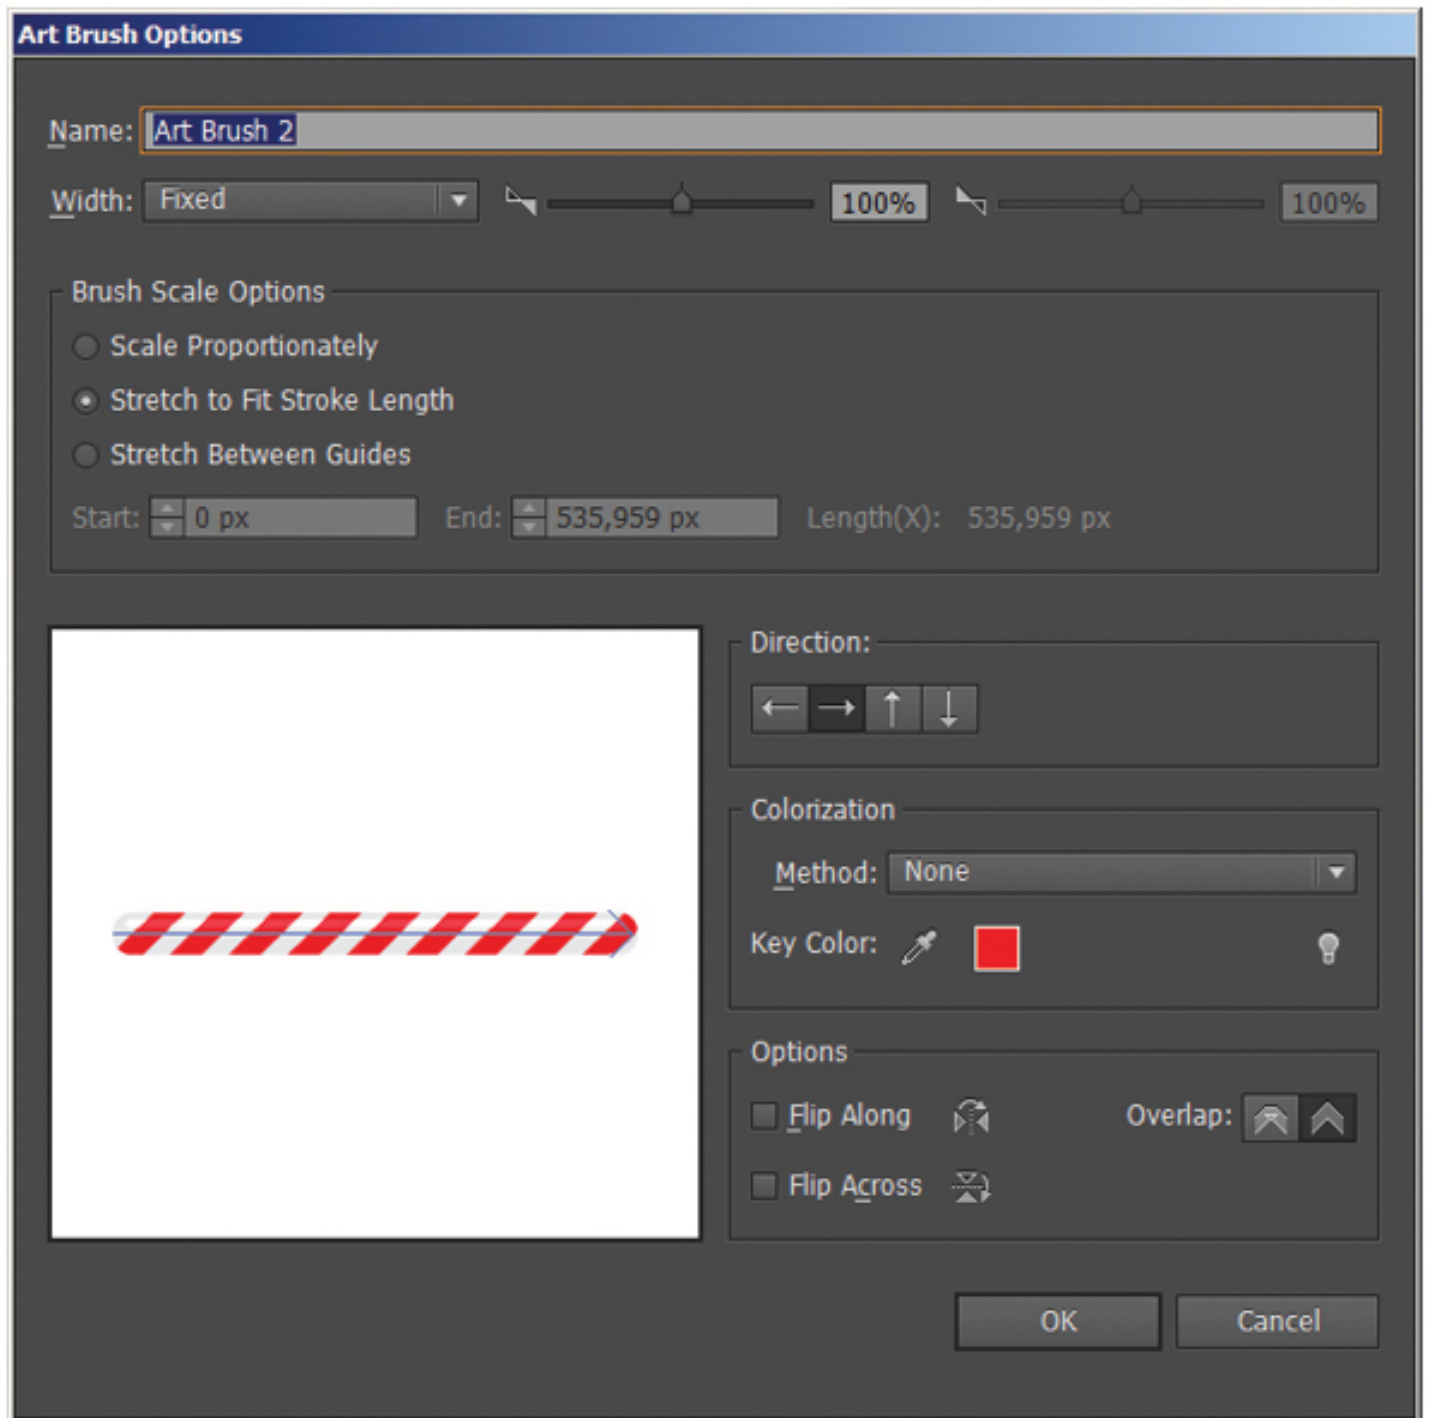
Art Brush Options

Name: Art Brush 2

Width: Fixed 100% 100%

Brush Scale Options

Scale Proportionately

Stretch to Fit Stroke Length

Stretch Between Guides

Start: 0 px End: 535,959 px Length(X): 535,959 px

Direction:

Colorization

Method: None

Key Color:

Options

Flip Along

Overlap:

Flip Across

OK

Cancel